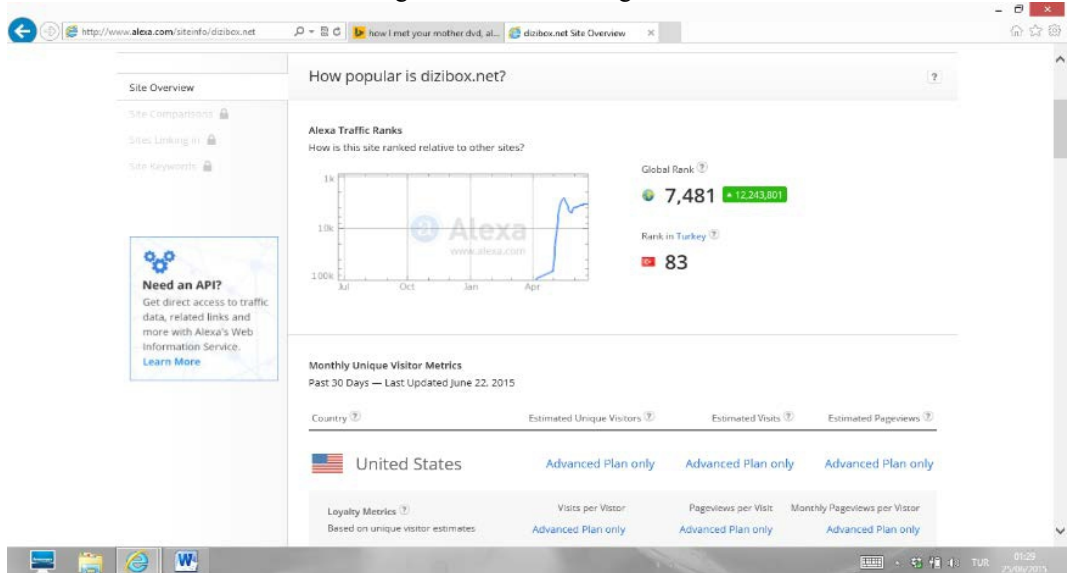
http://www.alexa.com/siteinfo/dizibox.net
how i met your mother dvd, al...
dizibox.net Site Overview

Site Overview
Site Comparisons
Sites Linking In
Site Keywords

How popular is dizibox.net?

?

Alexa Traffic Ranks
How is this site ranked relative to other sites?

1k
10k
100k
Jul
Oct
Jan
Apr
Alexa
www.alexa.com

Global Rank ?
7,481
▲12,243,801

Rank in Turkey ?
83

Need an API?
Get direct access to traffic data, related links and more with Alexa's Web Information Service.
Learn More

Monthly Unique Visitor Metrics
Past 30 Days — Last Updated June 22, 2015

| Country ? | Estimated Unique Visitors ? | Estimated Visits ? | Estimated Pageviews ? |
|---|---|---|---|
| United States | Advanced Plan only | Advanced Plan only | Advanced Plan only |

| Loyalty Metrics ? Based on unique visitor estimates | Visits per Vistor | Pageviews per Visit | Monthly Pageviews per Vistor |
|---|---|---|---|
| | Advanced Plan only | Advanced Plan only | Advanced Plan only |

TUR
01:29
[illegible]